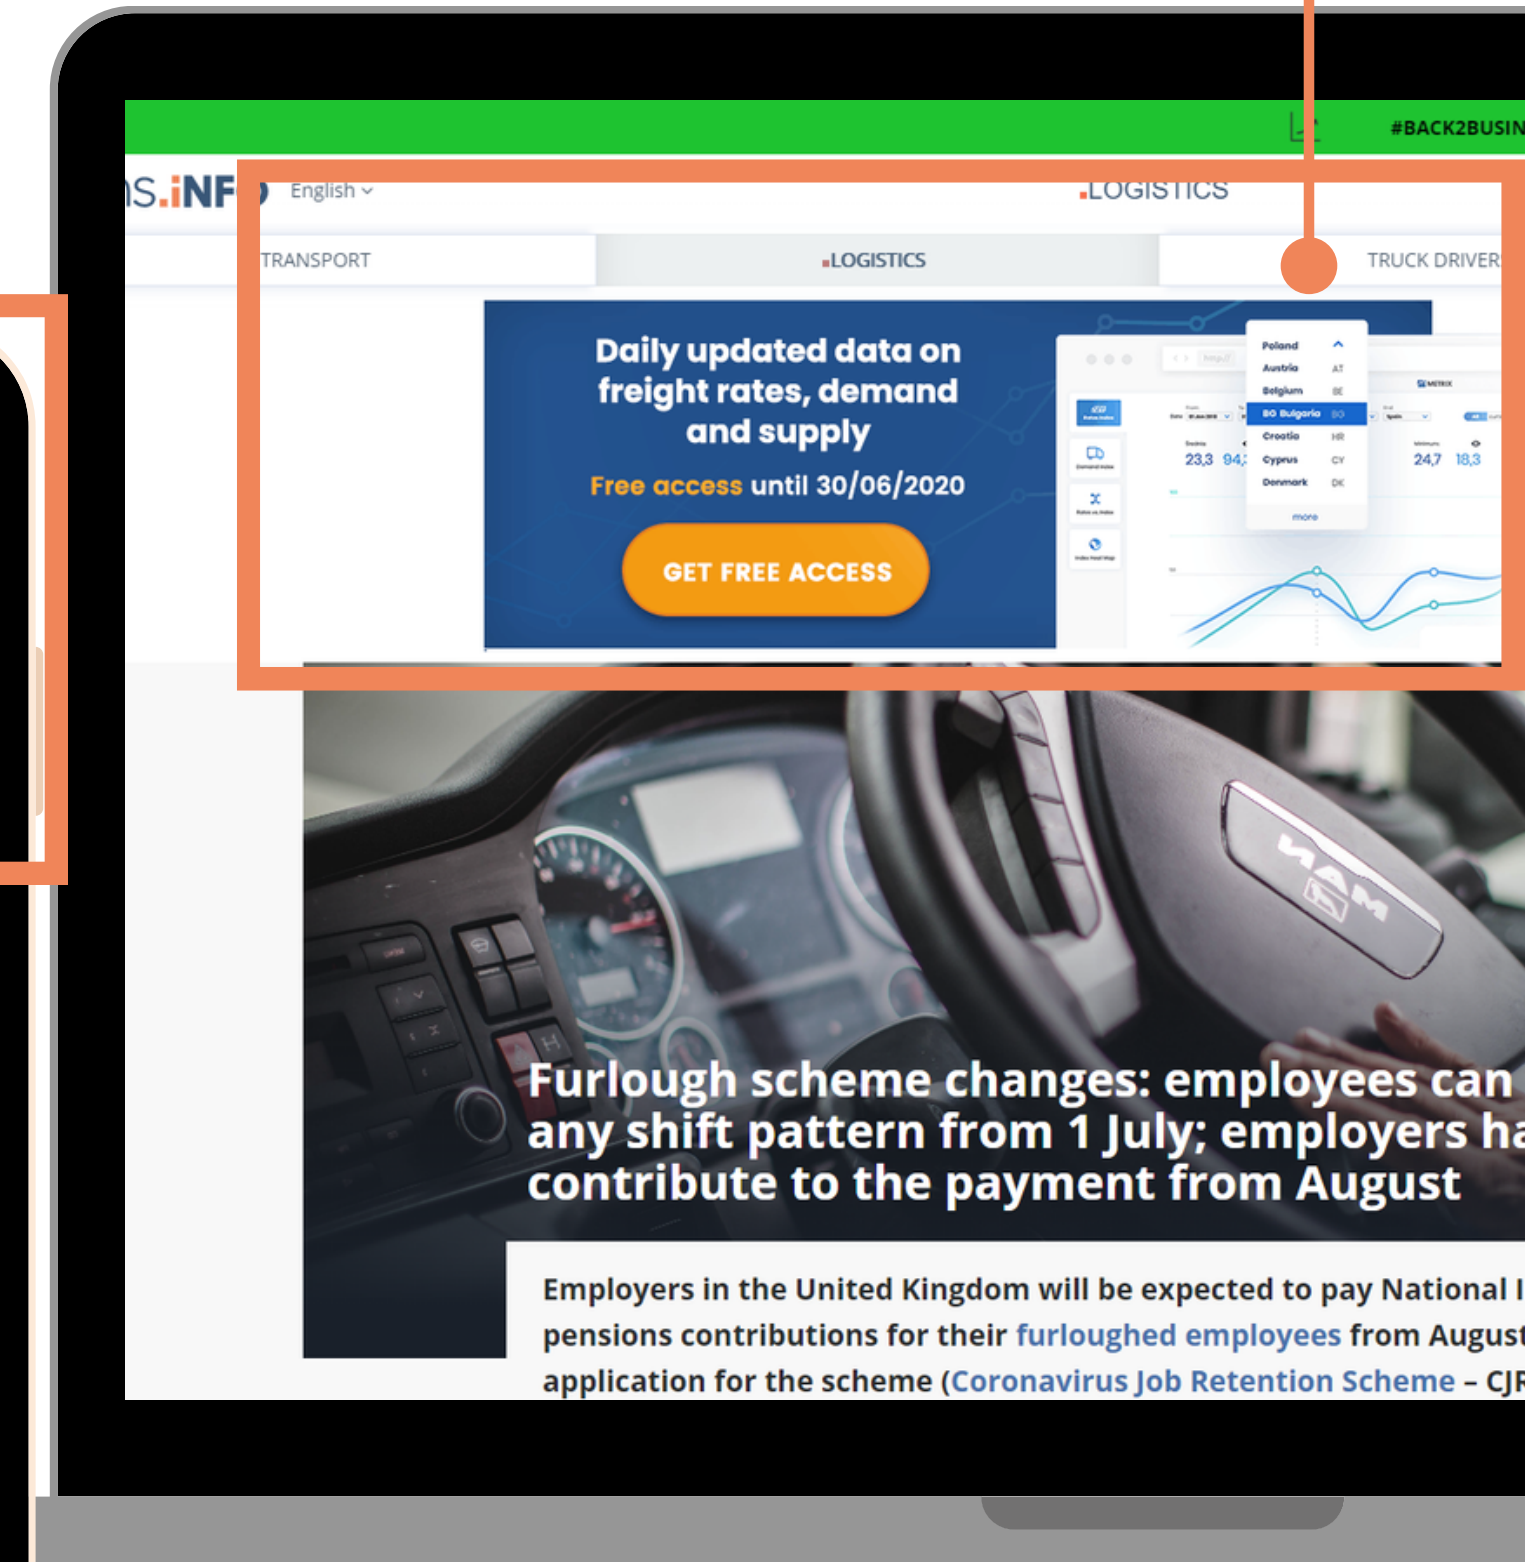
#BACK2BUSIN

S.iNF English

.LOGISTICS

TRANSPORT

.LOGISTICS

TRUCK DRIVER

Daily updated data on freight rates, demand and supply

Free access until 30/06/2020

GET FREE ACCESS

Poland
Austria AT
Belgium BE
BG Bulgaria BG
Croatia HR
Cyprus CY
Denmark DK
more

23,3 94,
24,7 18,3

Furlough scheme changes: employees can any shift pattern from 1 July; employers ha contribute to the payment from August

Employers in the United Kingdom will be expected to pay National I pensions contributions for their furloughed employees from August application for the scheme (Coronavirus Job Retention Scheme – CJR